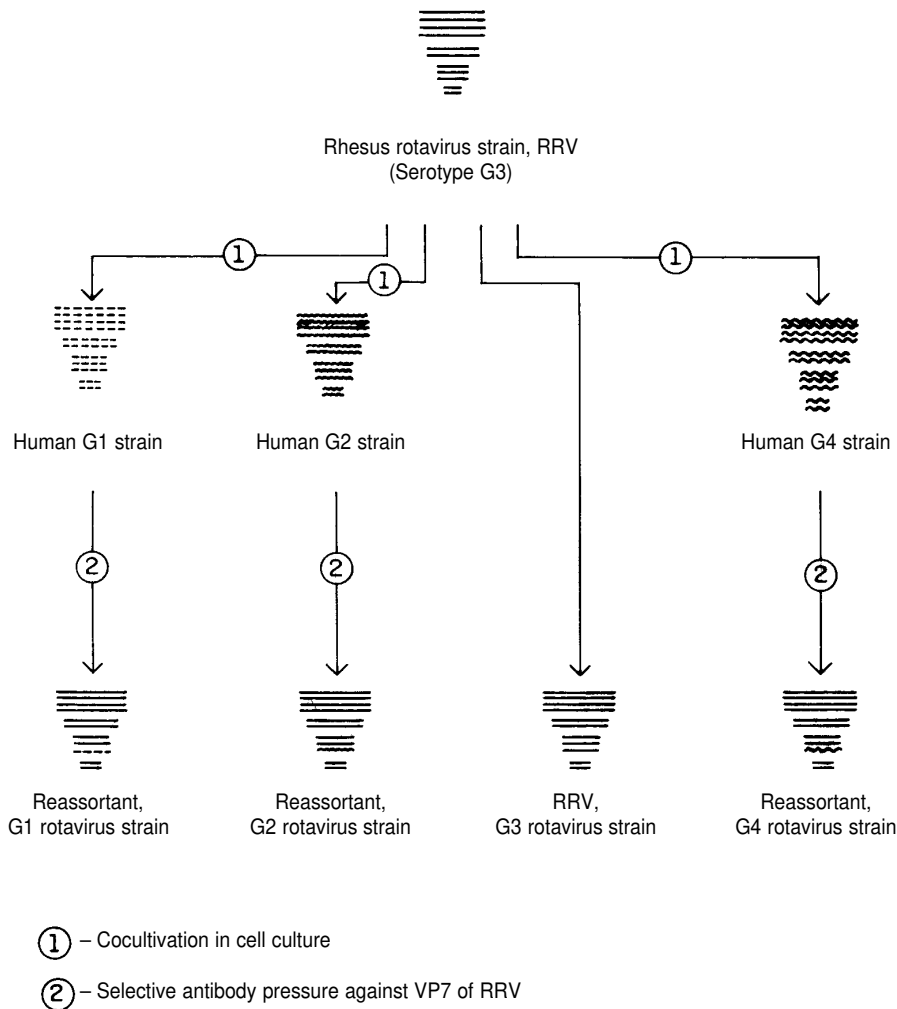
Rhesus rotavirus strain, RRV
(Serotype G3)

1

1

1

Human G1 strain

Human G2 strain

Human G4 strain

2

2

2

Reassortant, G1 rotavirus strain

Reassortant, G2 rotavirus strain

RRV, G3 rotavirus strain

Reassortant, G4 rotavirus strain

1 – Cocultivation in cell culture

2 – Selective antibody pressure against VP7 of RRV